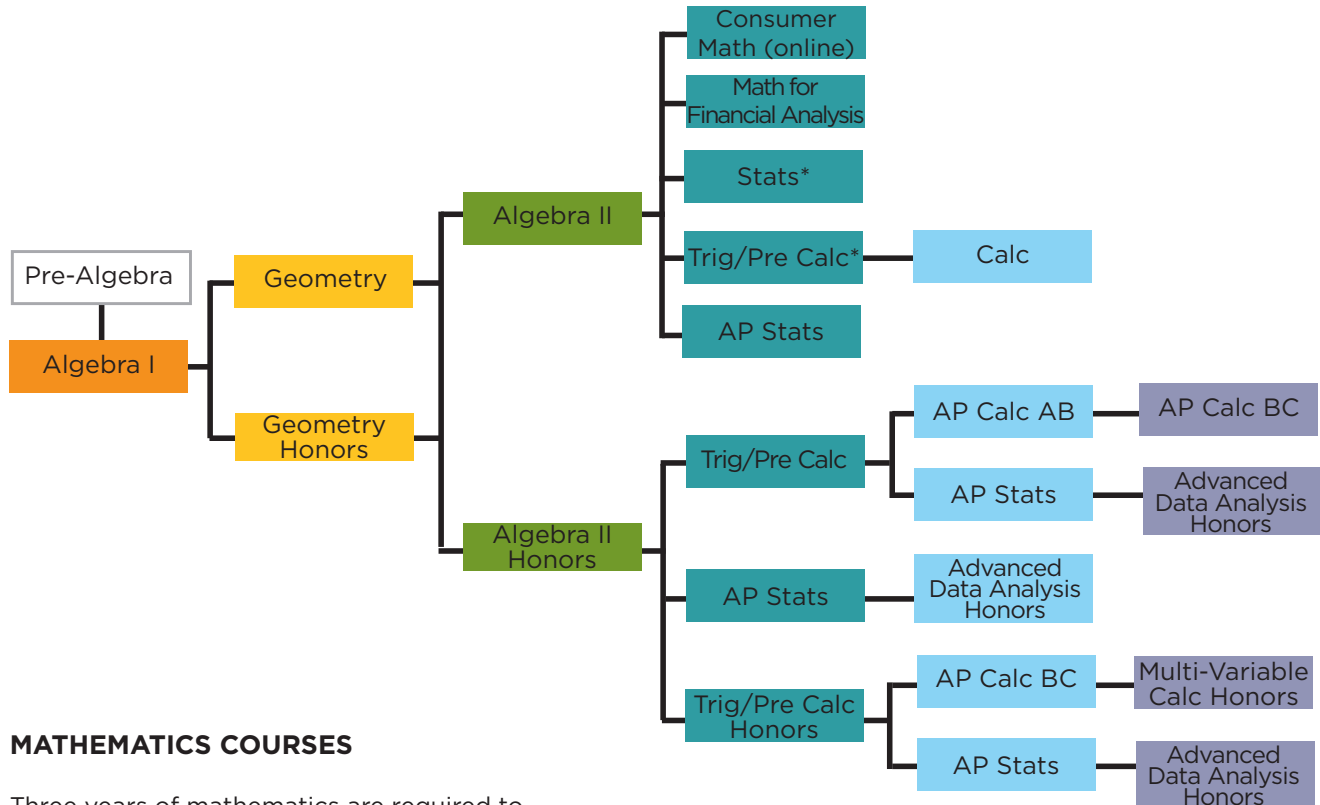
Pre-Algebra

Algebra I

Geometry

Geometry Honors

Algebra II

Algebra II Honors

Consumer Math (online)

Math for Financial Analysis

Stats*

Trig/Pre Calc*

Calc

AP Stats

Trig/Pre Calc

AP Calc AB

AP Calc BC

AP Stats

Advanced Data Analysis Honors

AP Stats

Advanced Data Analysis Honors

Trig/Pre Calc Honors

AP Calc BC

Multi-Variable Calc Honors

AP Stats

Advanced Data Analysis Honors

MATHEMATICS COURSES

Three years of mathematics are required to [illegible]